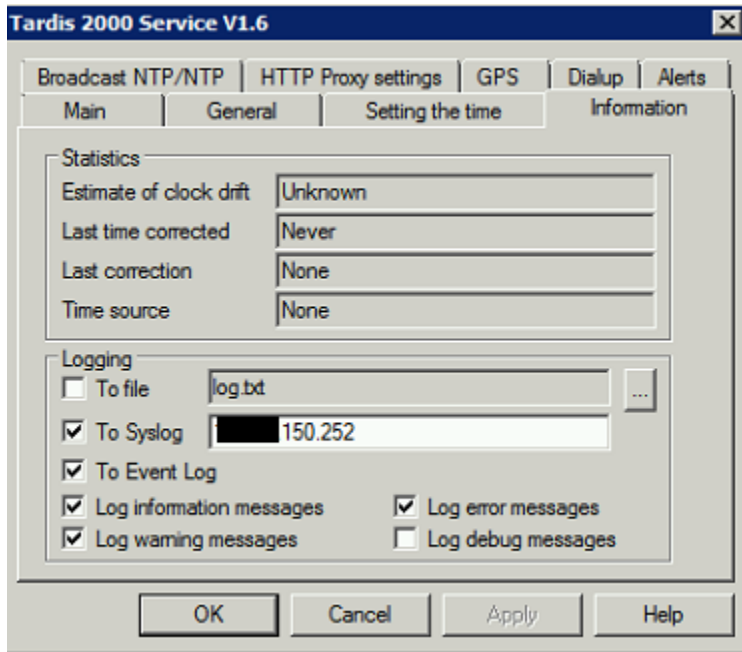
Tardis 2000 Service V1.6

Broadcast NTP/NTP | HTTP Proxy settings | GPS | Dialup | Alerts
Main | General | Setting the time | Information

Statistics

Estimate of clock drift: Unknown
Last time corrected: Never
Last correction: None
Time source: None

Logging

To file: log.txt ...
To Syslog: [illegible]150.252
To Event Log
Log information messages
Log error messages
Log warning messages
Log debug messages

OK | Cancel | Apply | Help